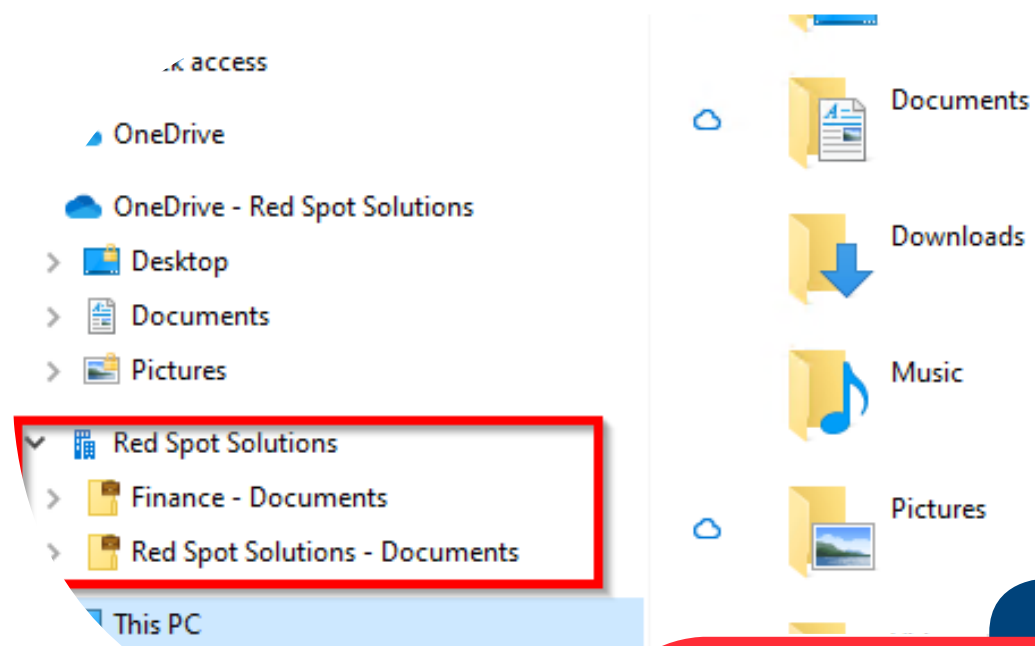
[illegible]k access

OneDrive

OneDrive - Red Spot Solutions

Desktop

Documents

Pictures

Red Spot Solutions

Finance - Documents

Red Spot Solutions - Documents

This PC

Documents

Downloads

Music

Pictures